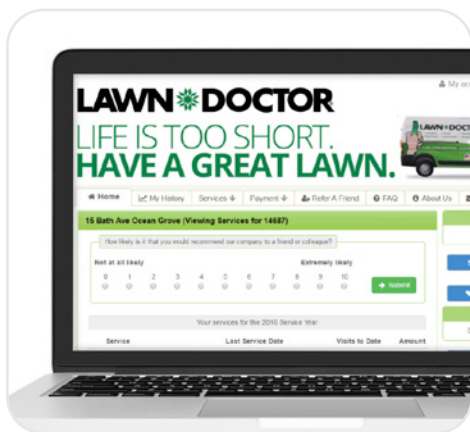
My ac

LAWN DOCTOR

LIFE IS TOO SHORT.
HAVE A GREAT LAWN.

LAWN DOCT

Home | My History | Services | Payment | Refer A Friend | FAQ | About Us

15 Bath Ave Ocean Grove (Viewing Services for 14687)

How likely is it that you would recommend our company to a friend or colleague?

Not at all likely | Extremely likely

0 1 2 3 4 5 6 7 8 9 10

Submit

Your services for the 2016 Service Year

Service | Last Service Date | Visits to Date | Amount